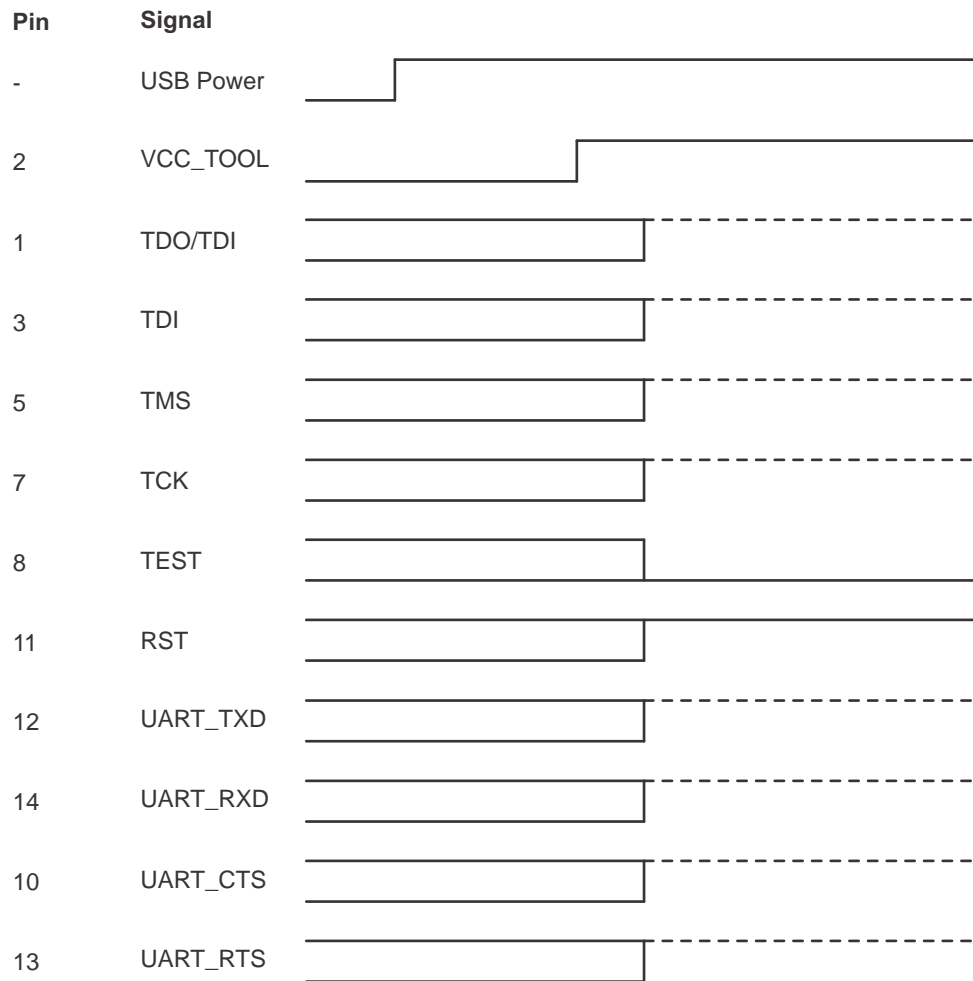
| Pin | Signal |
|---|---|
| - | USB Power |
| 2 | VCC_TOOL |
| 1 | TDO/TDI |
| 3 | TDI |
| 5 | TMS |
| 7 | TCK |
| 8 | TEST |
| 11 | RST |
| 12 | UART_TXD |
| 14 | UART_RXD |
| 10 | UART_CTS |
| 13 | UART_RTS |